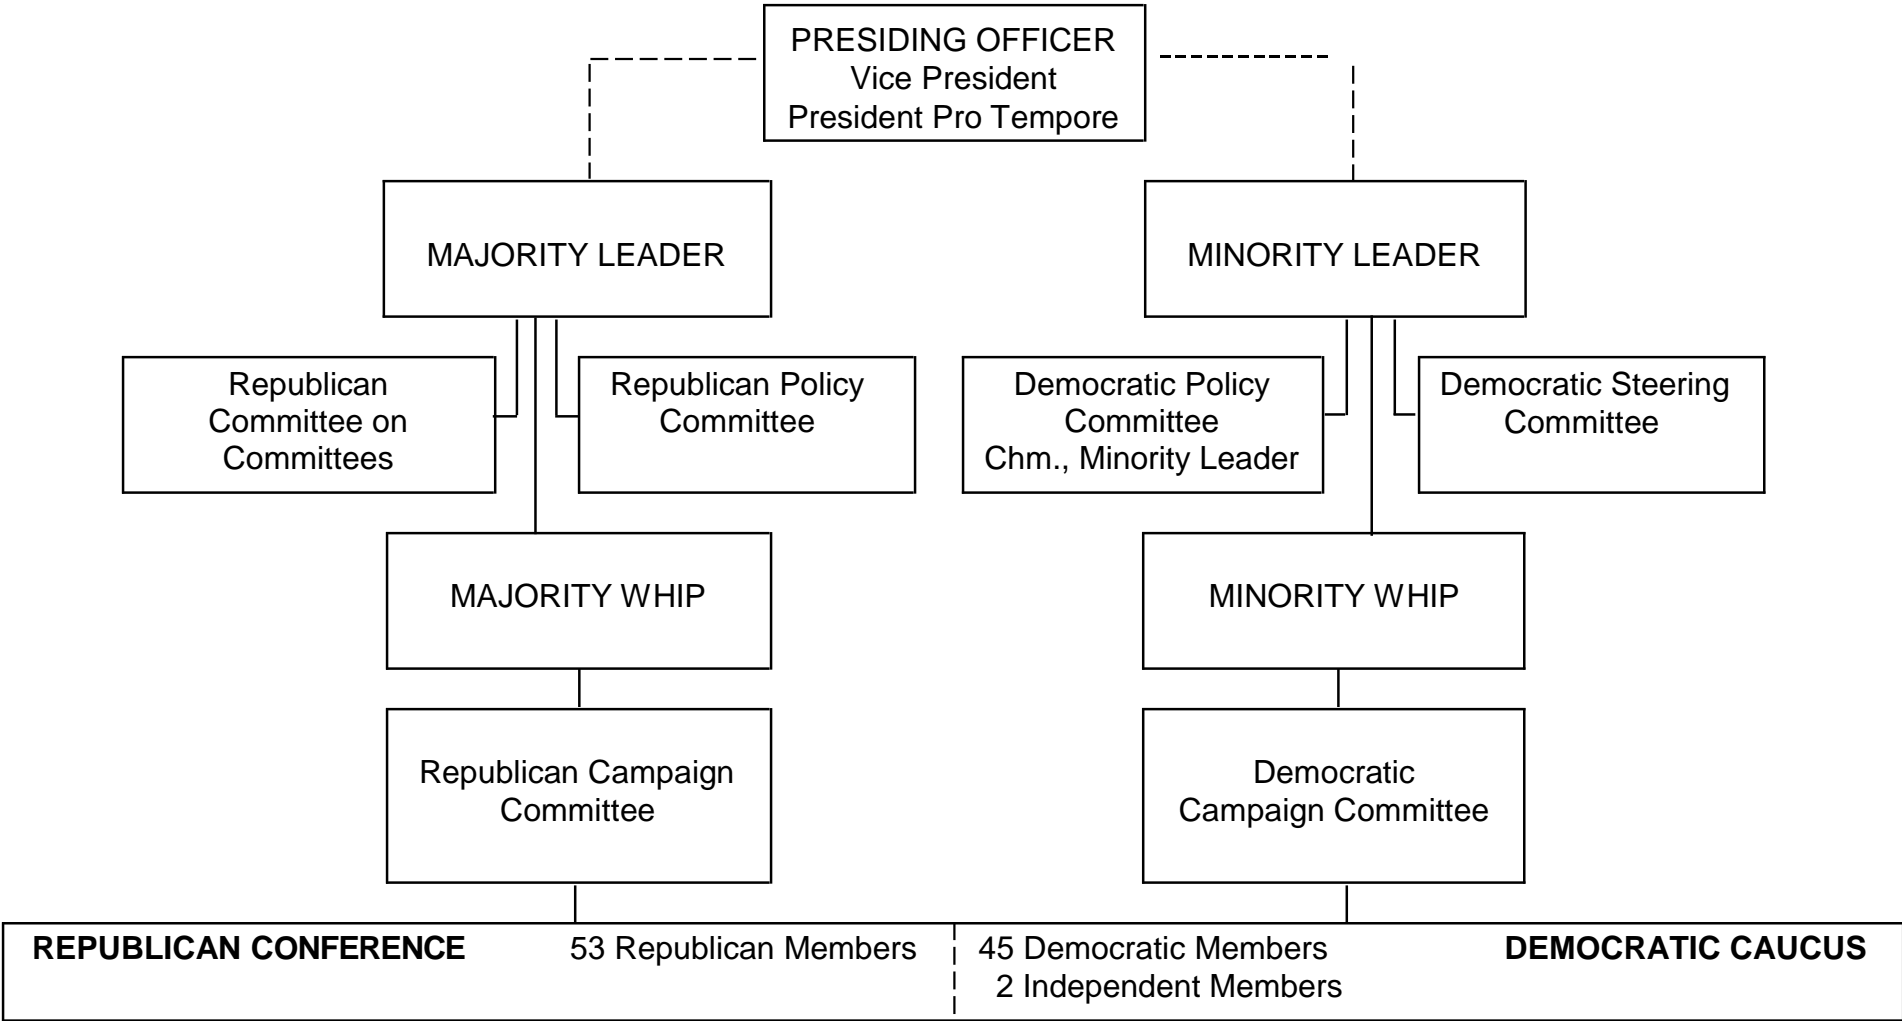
PRESIDING OFFICER
Vice President
President Pro Tempore

MAJORITY LEADER

MINORITY LEADER

Republican Committee on Committees

Republican Policy Committee

Democratic Policy Committee
Chm., Minority Leader

Democratic Steering Committee

MAJORITY WHIP

MINORITY WHIP

Republican Campaign Committee

Democratic Campaign Committee

REPUBLICAN CONFERENCE 53 Republican Members

45 Democratic Members
2 Independent Members DEMOCRATIC CAUCUS